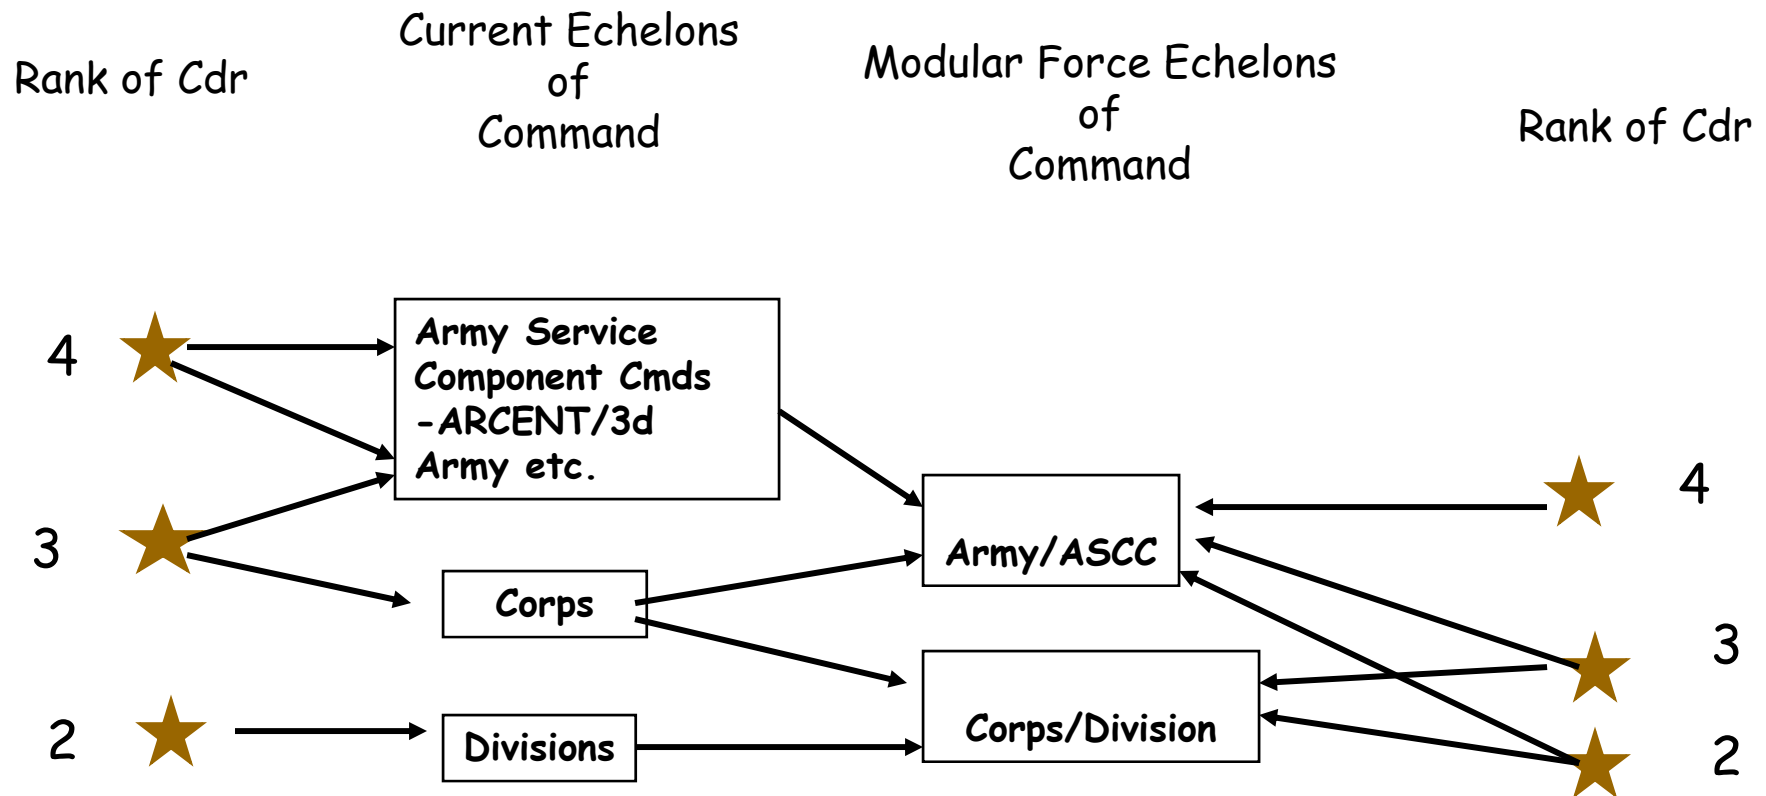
Rank of Cdr

Current Echelons of Command

Modular Force Echelons of Command

Rank of Cdr

4

3

2

Army Service Component Cmds -ARCENT/3d Army etc.

Corps

Divisions

Army/ASCC

Corps/Division

4

3

2